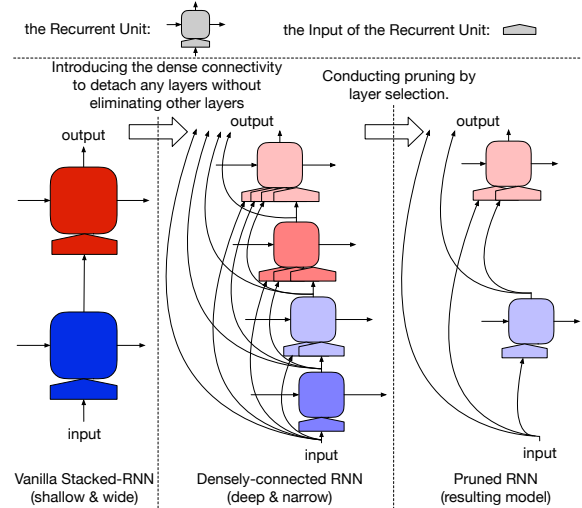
the Recurrent Unit:

the Input of the Recurrent Unit:

Introducing the dense connectivity to detach any layers without eliminating other layers

Conducting pruning by layer selection.

output

input

output

input

output

input

Vanilla Stacked-RNN
(shallow & wide)

Densely-connected RNN
(deep & narrow)

Pruned RNN
(resulting model)